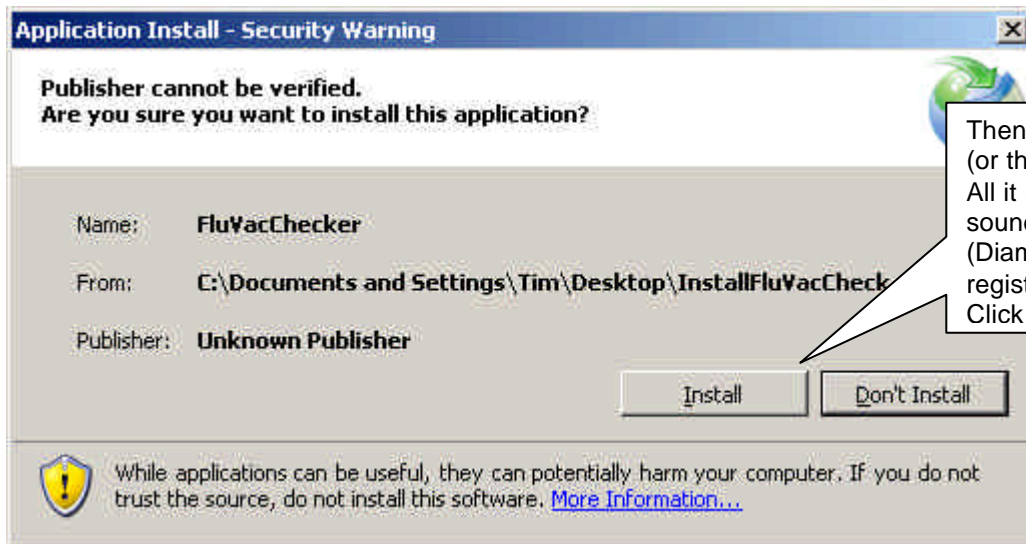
Application Install - Security Warning

Publisher cannot be verified.
Are you sure you want to install this application?

Name: FluVacChecker

From: C:\Documents and Settings\Tim\Desktop\InstallFluVacCheck

Publisher: Unknown Publisher

Install

Don't Install

While applications can be useful, they can potentially harm your computer. If you do not trust the source, do not install this software. More Information...

Then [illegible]
(or th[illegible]
All it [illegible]
sound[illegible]
(Diam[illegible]
regist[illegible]
Click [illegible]